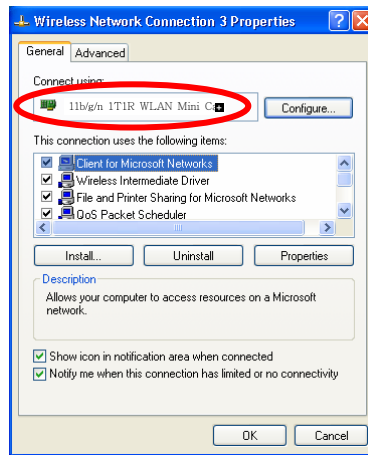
Wireless Network Connection 3 Properties

General | Advanced

Connect using:

11b/g/n 1T1R WLAN Mini Ca

Configure...

This connection uses the following items:

Client for Microsoft Networks
Wireless Intermediate Driver
File and Printer Sharing for Microsoft Networks
QoS Packet Scheduler

Install... | Uninstall | Properties

Description

Allows your computer to access resources on a Microsoft network.

Show icon in notification area when connected
Notify me when this connection has limited or no connectivity

OK | Cancel